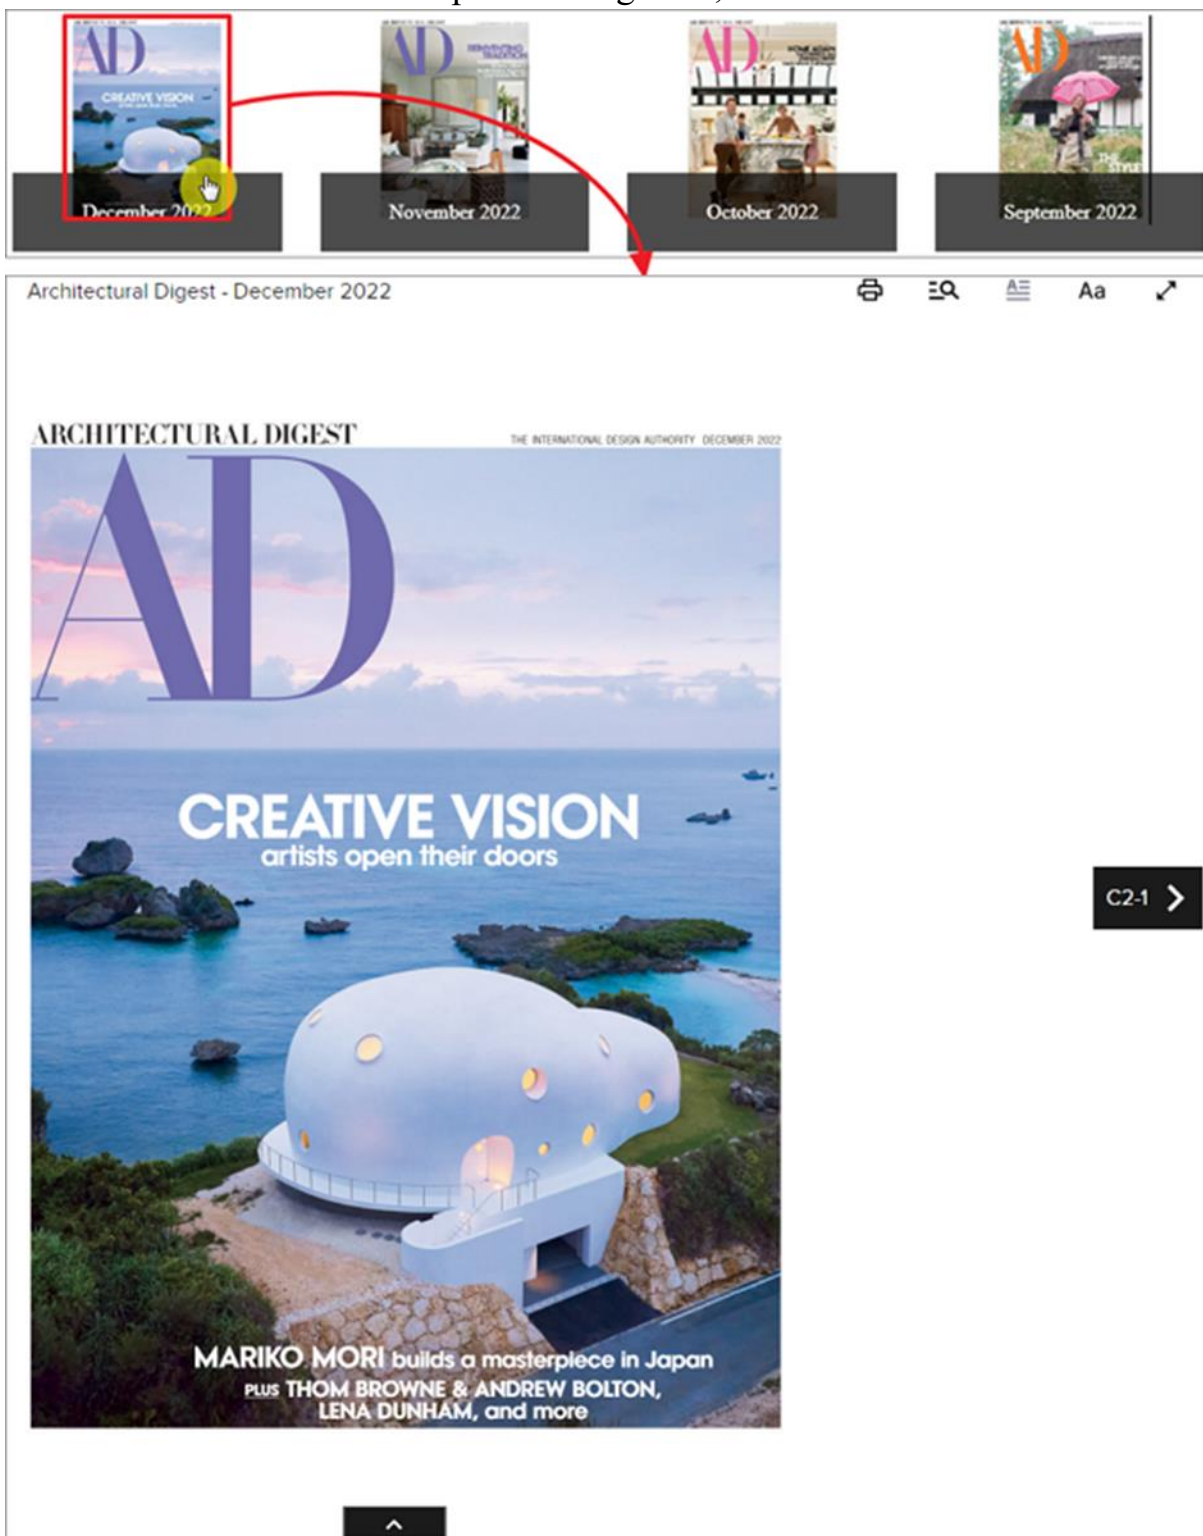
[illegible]

AD
CREATIVE VISION
December 2022

AD
November 2022

AD
October 2022

AD
September 2022

Architectural Digest - December 2022

Aa

ARCHITECTURAL DIGEST
THE INTERNATIONAL DESIGN AUTHORITY DECEMBER 2022

AD

CREATIVE VISION
artists open their doors

MARIKO MORI builds a masterpiece in Japan
PLUS THOM BROWNE & ANDREW BOLTON, LENA DUNHAM, and more

C2-1